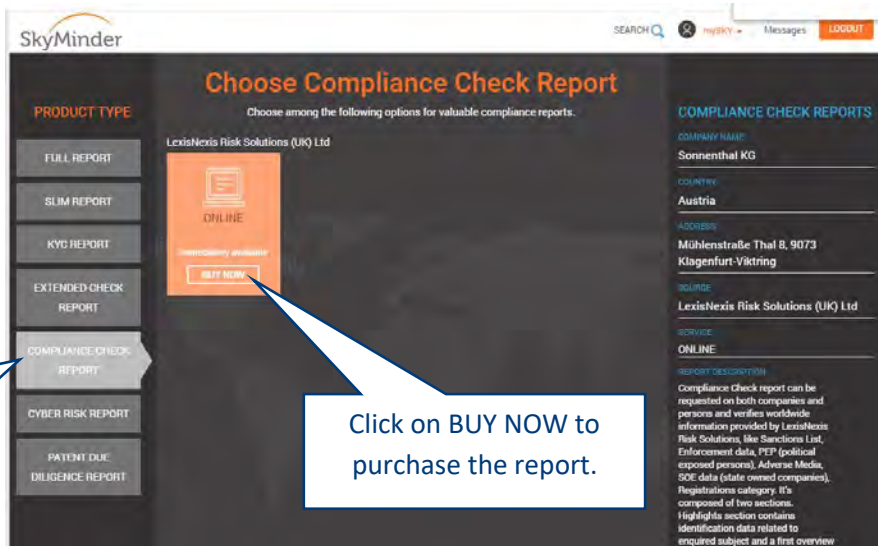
SkyMinder

SEARCH mySKY Messages LOGOUT

Choose Compliance Check Report

Choose among the following options for valuable compliance reports.

PRODUCT TYPE

FULL REPORT

SLIM REPORT

KYC REPORT

EXTENDED CHECK REPORT

COMPLIANCE CHECK REPORT

CYBER RISK REPORT

PATENT DUE DILIGENCE REPORT

LexisNexis Risk Solutions (UK) Ltd

ONLINE

Immediately available

BUY NOW

Click on BUY NOW to purchase the report.

COMPLIANCE CHECK REPORTS

COMPANY NAME
Sonnenthal KG

COUNTRY
Austria

ADDRESS
Mühlenstraße Thal 8, 9073 Klagenfurt-Viktring

SOURCE
LexisNexis Risk Solutions (UK) Ltd

SERVICE
ONLINE

REPORT DESCRIPTION
Compliance Check report can be requested on both companies and persons and verifies worldwide information provided by LexisNexis Risk Solutions, like Sanctions List, Enforcement data, PEP (political exposed persons), Adverse Media, SOE data (state owned companies), Registrations category. It's composed of two sections. Highlights section contains identification data related to enquired subject and a first overview